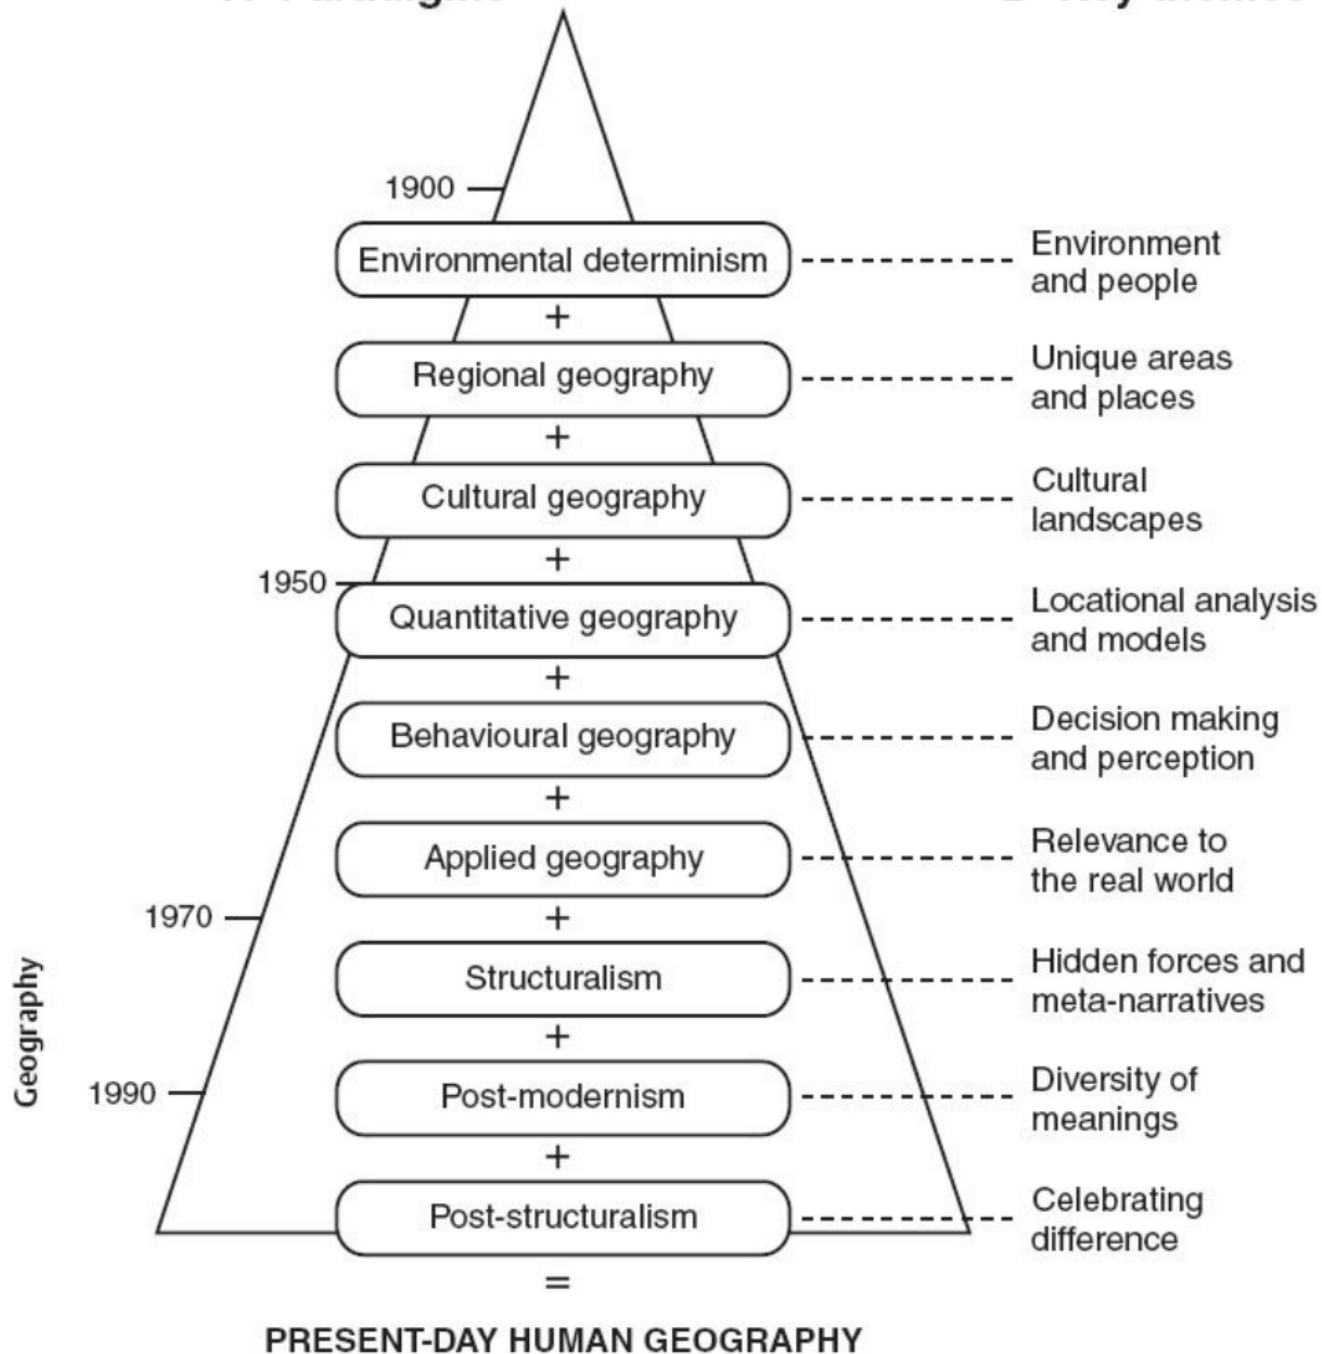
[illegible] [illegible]

1900

Environmental determinism
+
Regional geography
+
Cultural geography
+
1950
Quantitative geography
+
Behavioural geography
+
Applied geography
+
1970
Structuralism
+
1990
Post-modernism
+
Post-structuralism
=

PRESENT-DAY HUMAN GEOGRAPHY

Environment and people

Unique areas and places

Cultural landscapes

Locational analysis and models

Decision making and perception

Relevance to the real world

Hidden forces and meta-narratives

Diversity of meanings

Celebrating difference

Geography